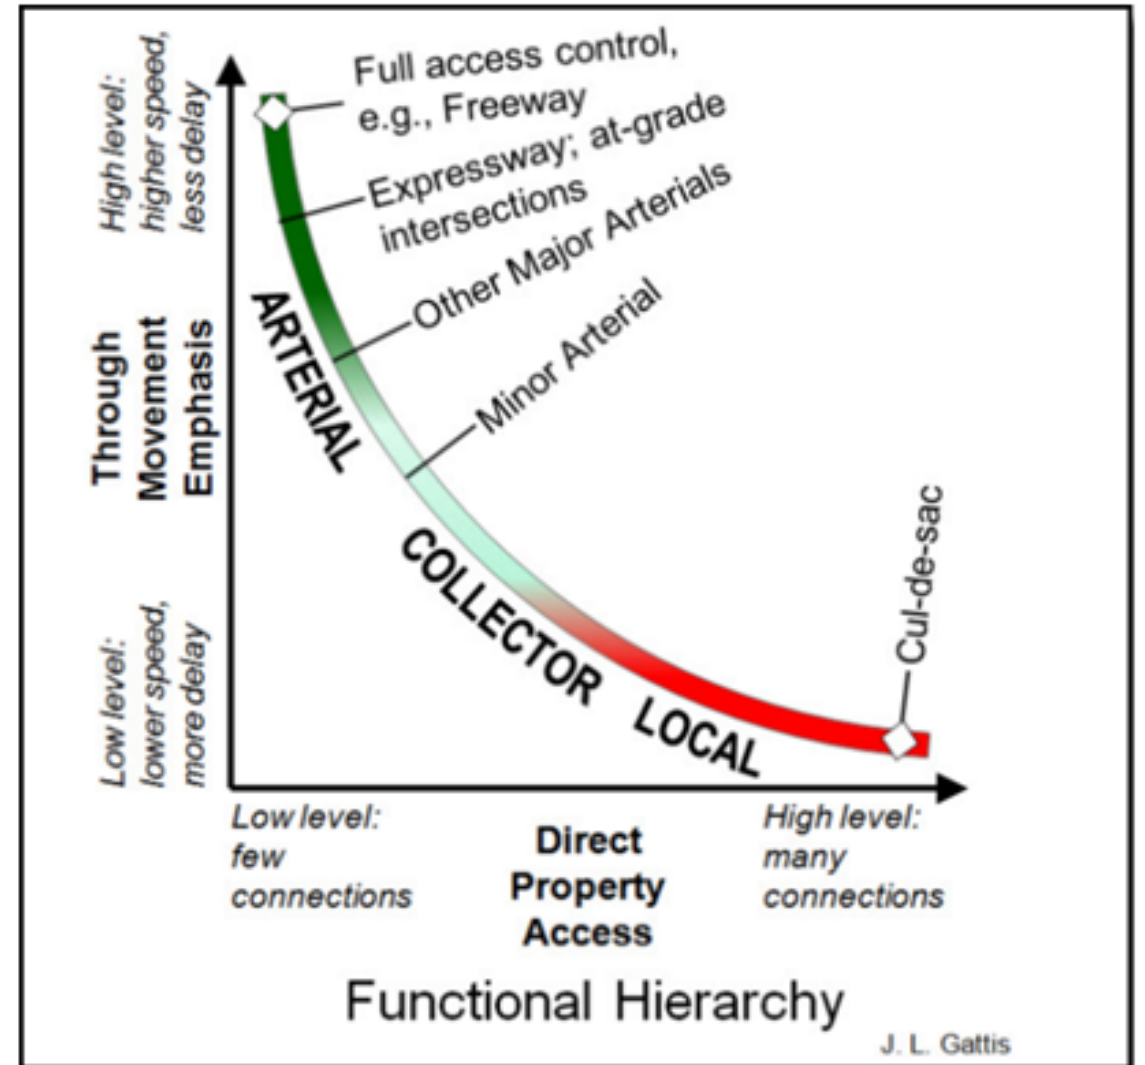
High level: higher speed, less delay

Through Movement Emphasis

Low level: lower speed, more delay

Full access control, e.g., Freeway

Expressway; at-grade intersections

Other Major Arterials

Minor Arterial

ARTERIAL

COLLECTOR

LOCAL

Cul-de-sac

Low level: few connections

Direct Property Access

High level: many connections

Functional Hierarchy

J. L. Gattis